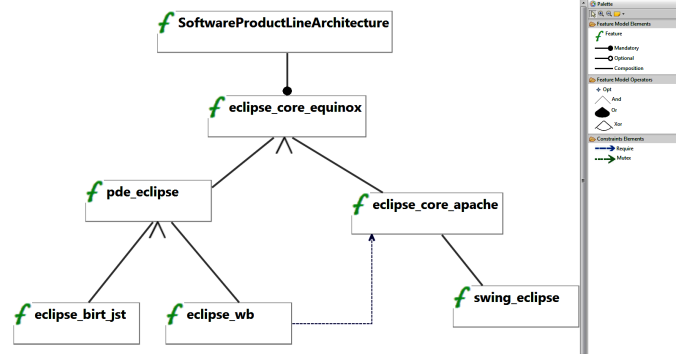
SoftwareProductLineArchitecture

eclipse_core_equinox

pde_eclipse

eclipse_core_apache

eclipse_birt_jst

eclipse_wb

swing_eclipse

Palette

Feature Model Elements

Feature

Mandatory

Optional

Composition

Feature Model Operators

Opt

And

Or

Xor

Constraints Elements

Require

Mutex